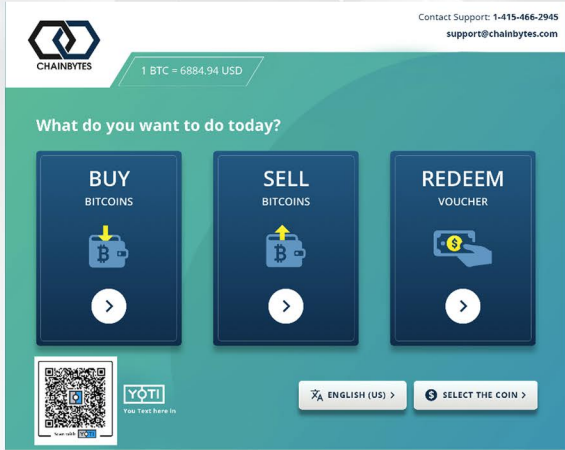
CHAINBYTES

Contact Support: 1-415-466-2945
support@chainbytes.com

1 BTC = 6884.94 USD

What do you want to do today?

BUY
BITCOINS

SELL
BITCOINS

REDEEM
VOUCHER

Scan with YOTI

YOTI
You Text here in

ENGLISH (US) >

SELECT THE COIN >